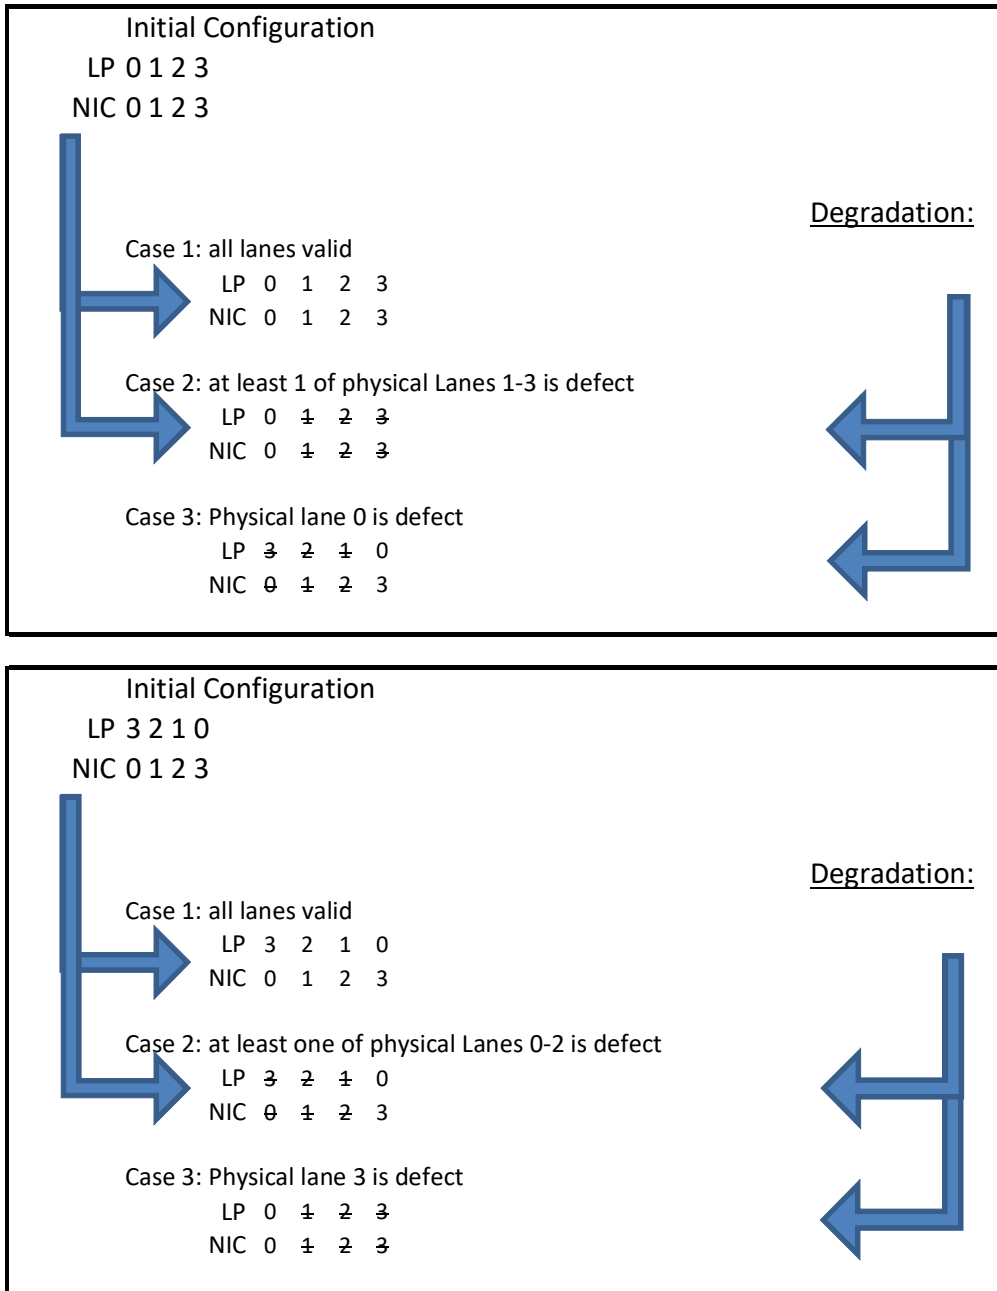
Initial Configuration
LP 0 1 2 3
NIC 0 1 2 3

Degradation:

Case 1: all lanes valid
LP 0 1 2 3
NIC 0 1 2 3

Case 2: at least 1 of physical Lanes 1-3 is defect
LP 0 ~~1~~ ~~2~~ ~~3~~
NIC 0 ~~1~~ ~~2~~ ~~3~~

Case 3: Physical lane 0 is defect
LP ~~3~~ ~~2~~ ~~1~~ 0
NIC ~~0~~ ~~1~~ ~~2~~ 3

Initial Configuration
LP 3 2 1 0
NIC 0 1 2 3

Degradation:

Case 1: all lanes valid
LP 3 2 1 0
NIC 0 1 2 3

Case 2: at least one of physical Lanes 0-2 is defect
LP ~~3~~ ~~2~~ ~~1~~ 0
NIC ~~0~~ ~~1~~ ~~2~~ 3

Case 3: Physical lane 3 is defect
LP 0 ~~1~~ ~~2~~ ~~3~~
NIC 0 ~~1~~ ~~2~~ ~~3~~